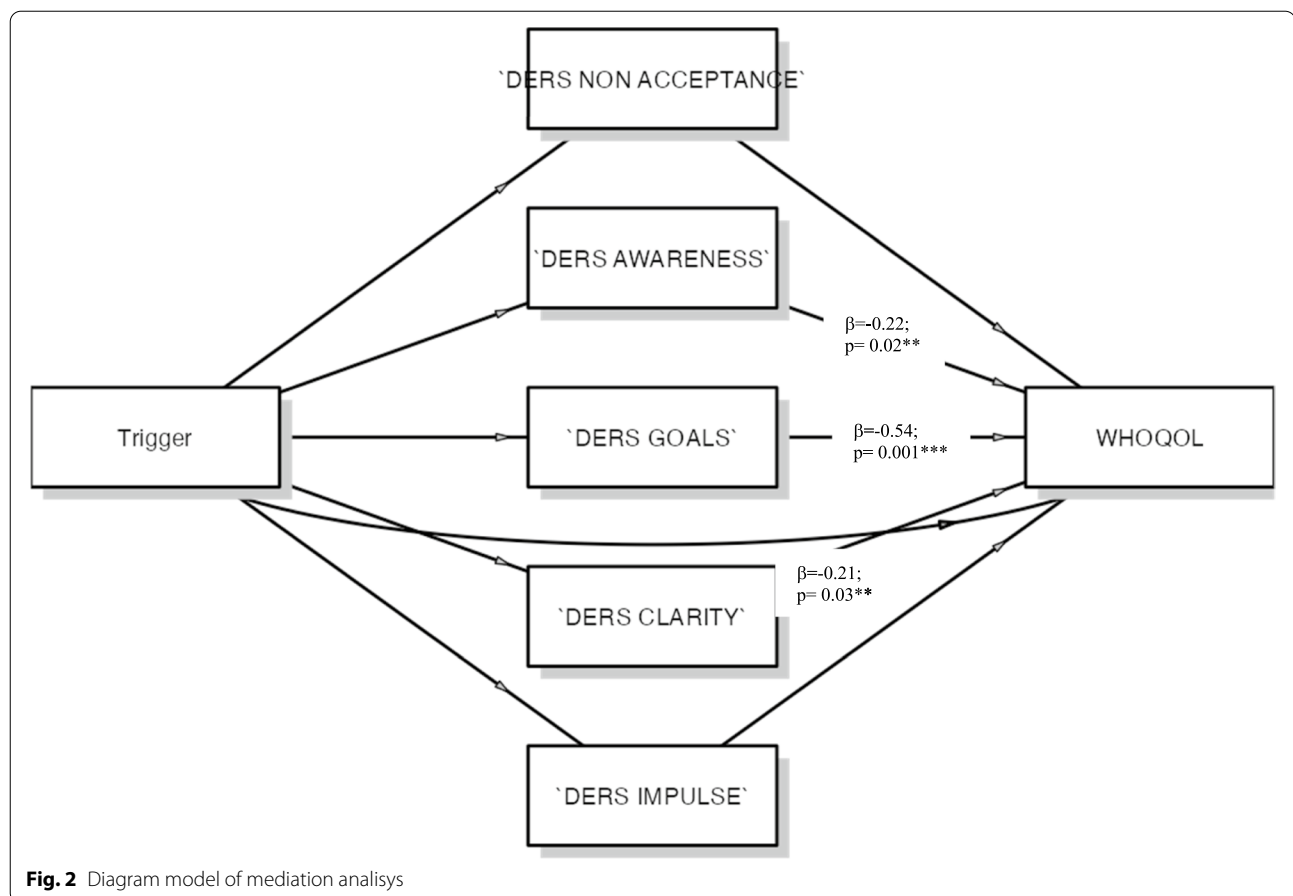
`DERS NON ACCEPTANCE`

`DERS AWARENESS`

β=-0.22;
p= 0.02**

Trigger

`DERS GOALS`

β=-0.54;
p= 0.001***

WHOQOL

β=-0.21;
p= 0.03**

`DERS CLARITY`

`DERS IMPULSE`

**Fig. 2** Diagram model of mediation analisys